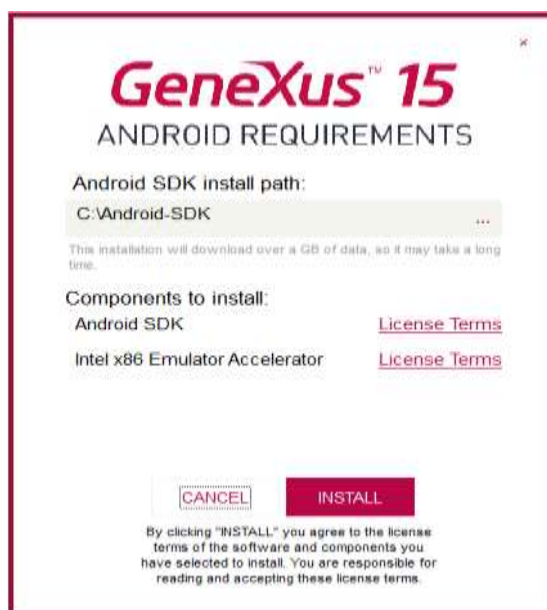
×

GeneXus™ 15
ANDROID REQUIREMENTS

Android SDK install path:

C:\Android-SDK ...

This installation will download over a GB of data, so it may take a long time.

Components to install:

Android SDK License Terms

Intel x86 Emulator Accelerator License Terms

CANCEL INSTALL

By clicking "INSTALL" you agree to the license terms of the software and components you have selected to install. You are responsible for reading and accepting these license terms.